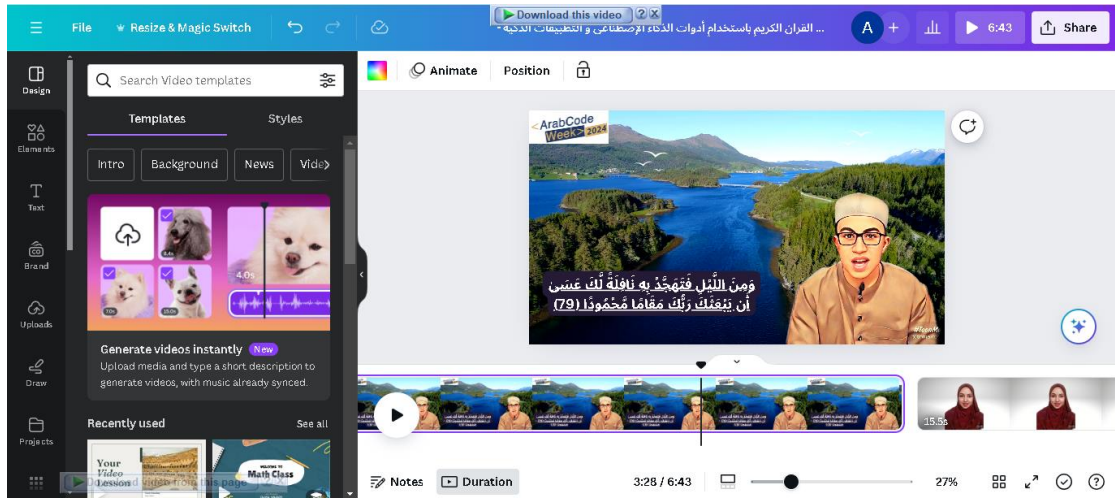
File
Resize & Magic Switch
Download this video
... القرآن الكريم باستخدام أدوات الذكاء الإصطناعي و التطبيقات الذكية -
A
6:43
Share
Design
Elements
Text
Brand
Uploads
Draw
Projects
Search Video templates
Templates
Styles
Intro
Background
News
Vide
4.0s
7.0s
15.0s
Generate videos instantly
New
Upload media and type a short description to generate videos, with music already synced.
Recently used
See all
Your Video Lessons
Math Class
Download video from this page
Animate
Position
<ArabCode Week> 2024
وَمِنَ اللَّيْلِ فَتَهَجَّدْ بِهِ نَافِلَةً لَّكَ عَسَىٰ أَن يَبْعَثَكَ رَبُّكَ مَقَامًا مَّحْمُودًا (79)
15.5s
Notes
Duration
3:28 / 6:43
27%